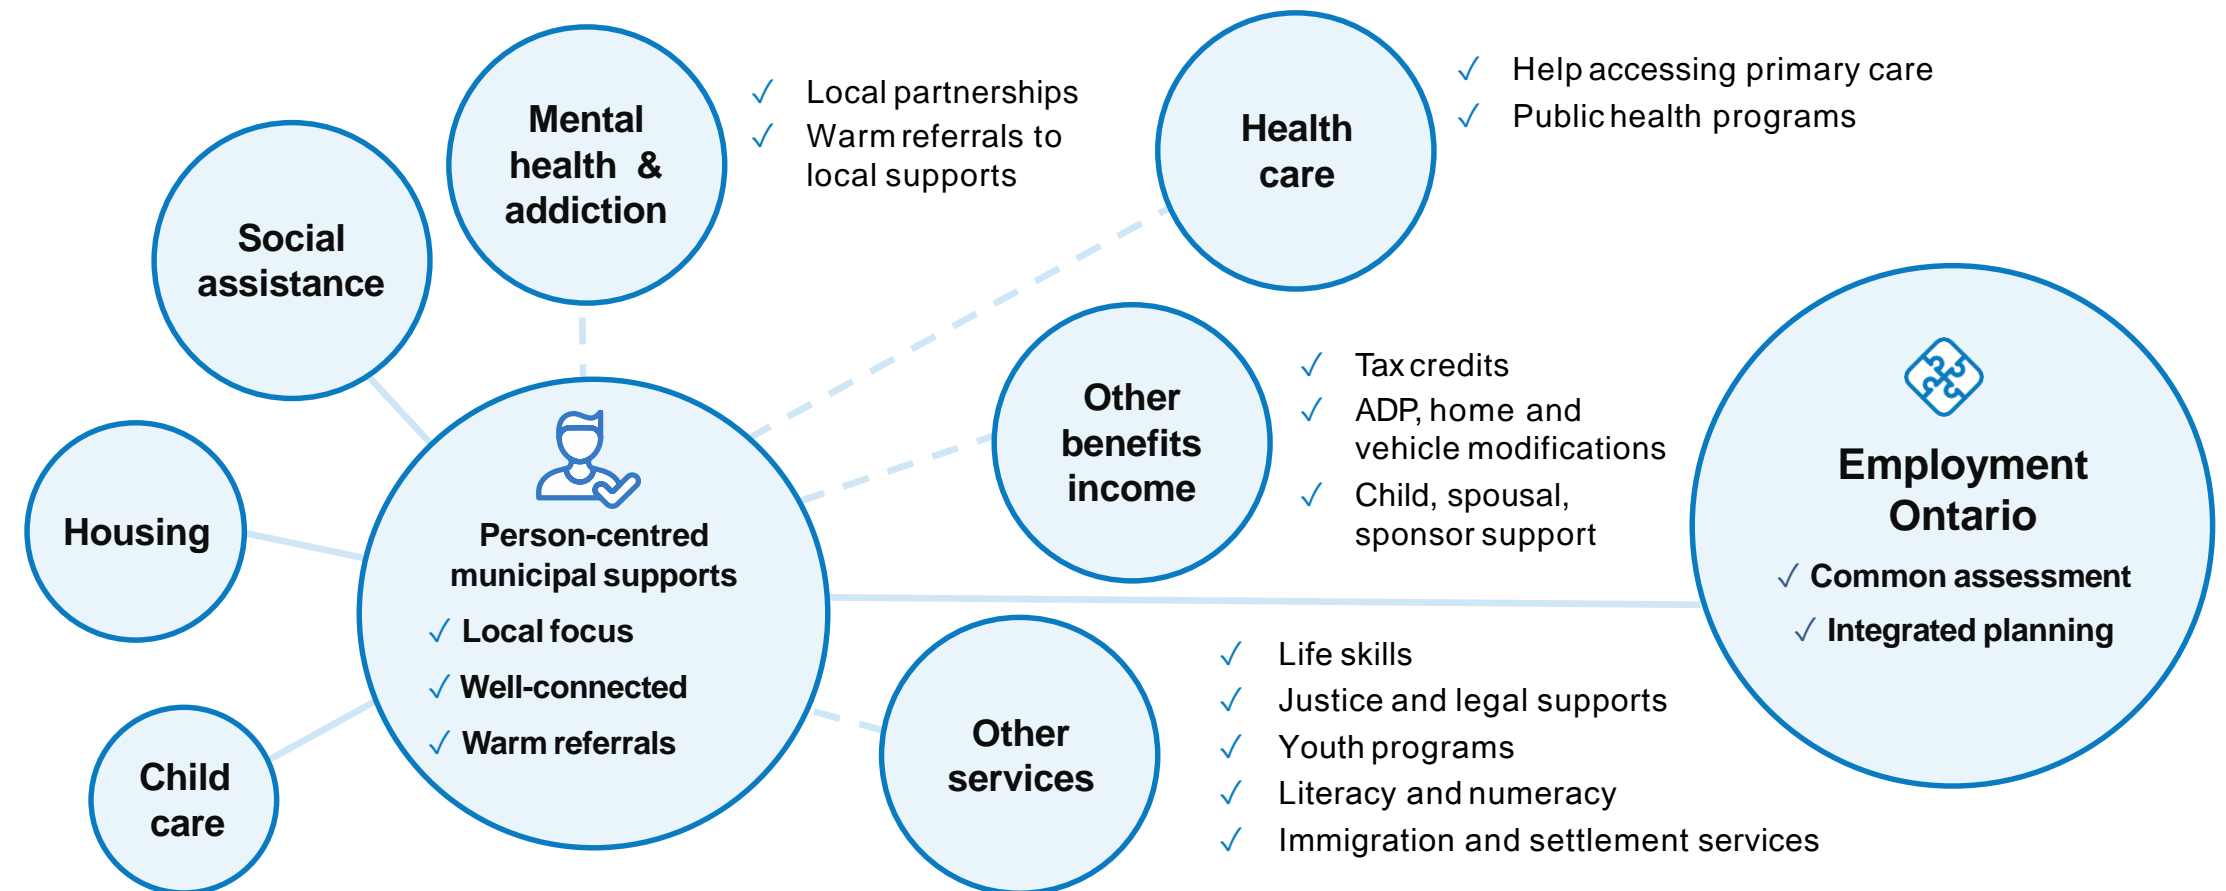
Mental health & addiction

✓ Local partnerships
✓ Warm referrals to local supports

Health care

✓ Help accessing primary care
✓ Public health programs

Social assistance

Housing

Person-centred municipal supports
✓ Local focus
✓ Well-connected
✓ Warm referrals

Child care

Other benefits income

✓ Tax credits
✓ ADP, home and vehicle modifications
✓ Child, spousal, sponsor support

Employment Ontario
✓ Common assessment
✓ Integrated planning

Other services

✓ Life skills
✓ Justice and legal supports
✓ Youth programs
✓ Literacy and numeracy
✓ Immigration and settlement services